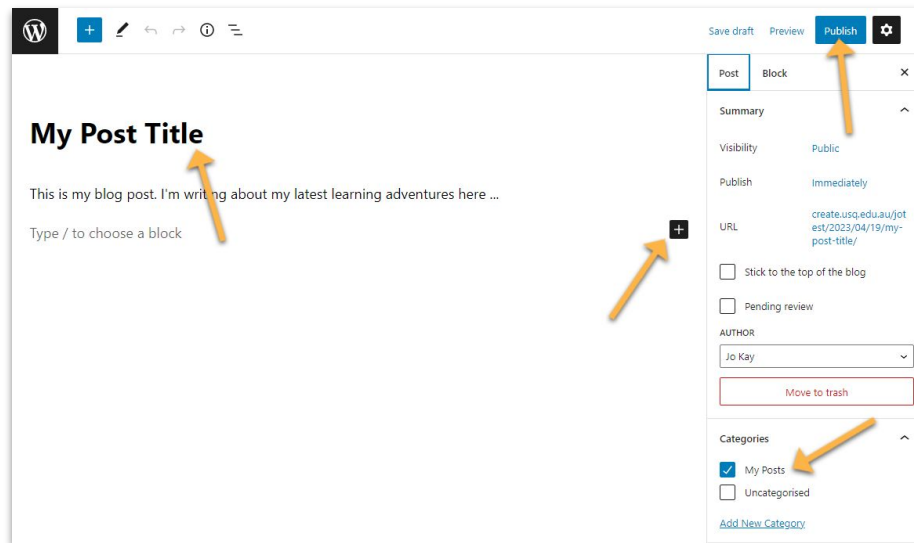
Save draft Preview Publish

My Post Title

This is my blog post. I'm writing about my latest learning adventures here ...

Type / to choose a block

Post Block ×

Summary

Visibility Public

Publish Immediately

URL create.usq.edu.au/jotest/2023/04/19/my-post-title/

Stick to the top of the blog

Pending review

AUTHOR

Jo Kay

Move to trash

Categories

My Posts

Uncategorised

Add New Category